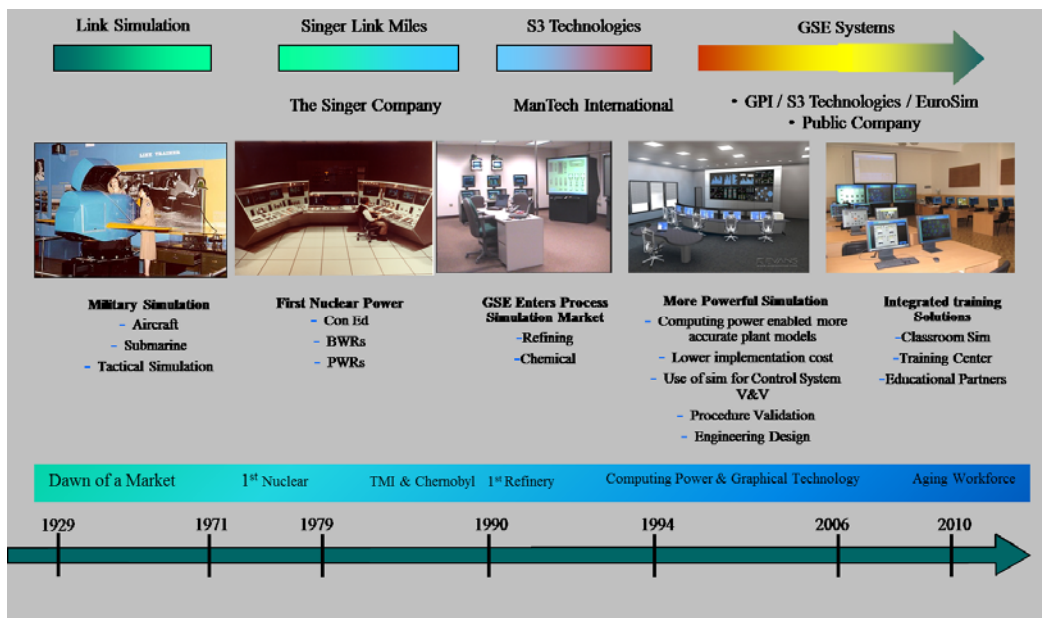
Link Simulation

Singer Link Miles

S3 Technologies

GSE Systems

The Singer Company

ManTech International

• GPI / S3 Technologies / EuroSim
• Public Company

LINK TRAINER

Military Simulation
- Aircraft
- Submarine
- Tactical Simulation

First Nuclear Power
- Con Ed
- BWRs
- PWRs

GSE Enters Process Simulation Market
-Refining
-Chemical

More Powerful Simulation
- Computing power enabled more accurate plant models
- Lower implementation cost
- Use of sim for Control System V&V
- Procedure Validation
- Engineering Design

Integrated training Solutions
-Classroom Sim
-Training Center
-Educational Partners

Dawn of a Market

1$^{st}$ Nuclear

TMI & Chernobyl

1$^{st}$ Refinery

Computing Power & Graphical Technology

Aging Workforce

1929

1971

1979

1990

1994

2006

2010